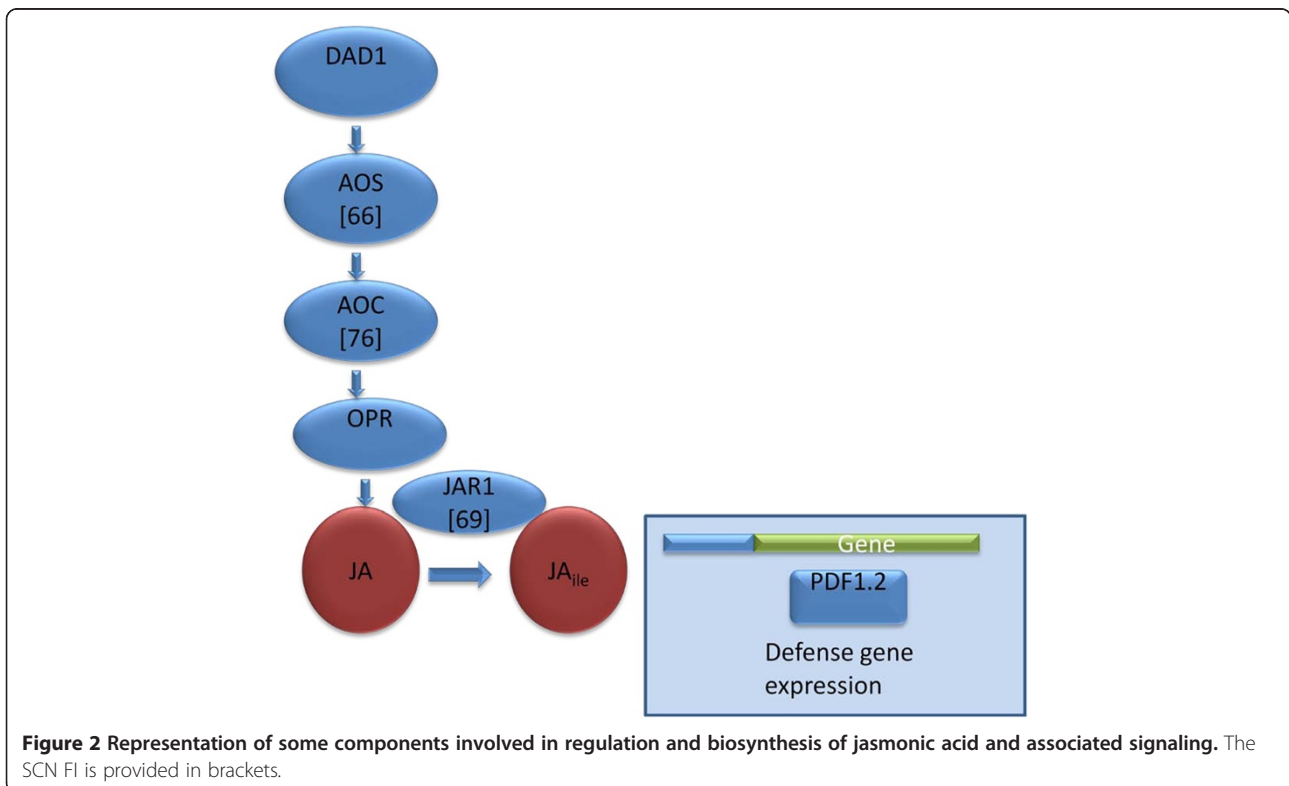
DAD1

AOS
[66]

AOC
[76]

OPR

JAR1
[69]

JA

$JA_{ile}$

Gene

PDF1.2

Defense gene expression

**Figure 2 Representation of some components involved in regulation and biosynthesis of jasmonic acid and associated signaling.** The SCN FI is provided in brackets.